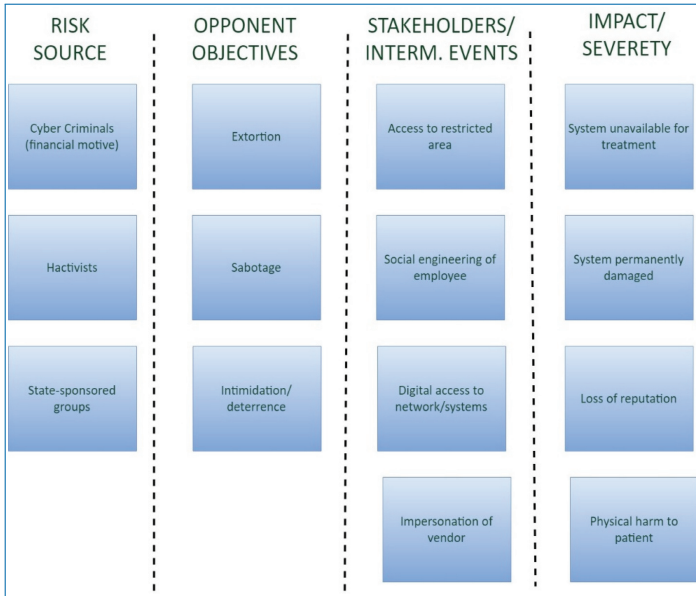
RISK SOURCE

Cyber Criminals (financial motive)

Hactivists

State-sponsored groups

OPPONENT OBJECTIVES

Extortion

Sabotage

Intimidation/ deterrence

STAKEHOLDERS/ INTERM. EVENTS

Access to restricted area

Social engineering of employee

Digital access to network/systems

Impersonation of vendor

IMPACT/ SEVERETY

System unavailable for treatment

System permanently damaged

Loss of reputation

Physical harm to patient